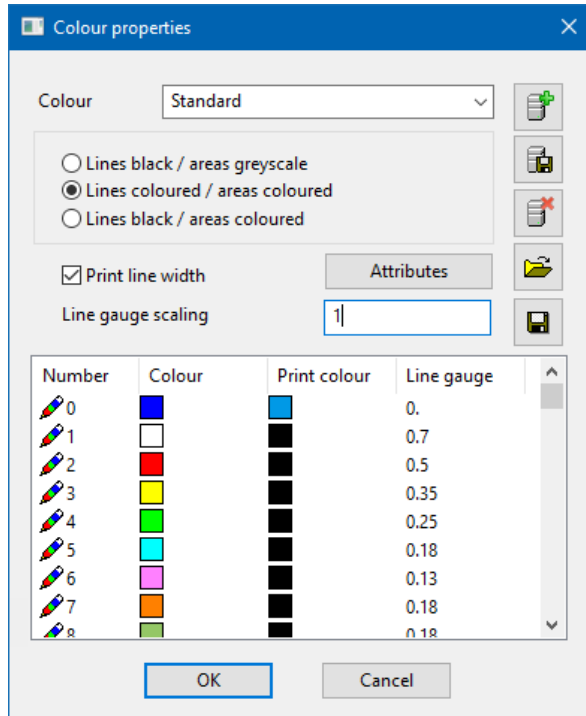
Colour properties

Colour Standard

Lines black / areas greyscale
Lines coloured / areas coloured
Lines black / areas coloured

Print line width

Attributes

Line gauge scaling 1

| Number | Colour | Print colour | Line gauge |
|---|---|---|---|
| 0 | | | 0. |
| 1 | | | 0.7 |
| 2 | | | 0.5 |
| 3 | | | 0.35 |
| 4 | | | 0.25 |
| 5 | | | 0.18 |
| 6 | | | 0.13 |
| 7 | | | 0.18 |
| 8 | | | 0.18 |

OK Cancel